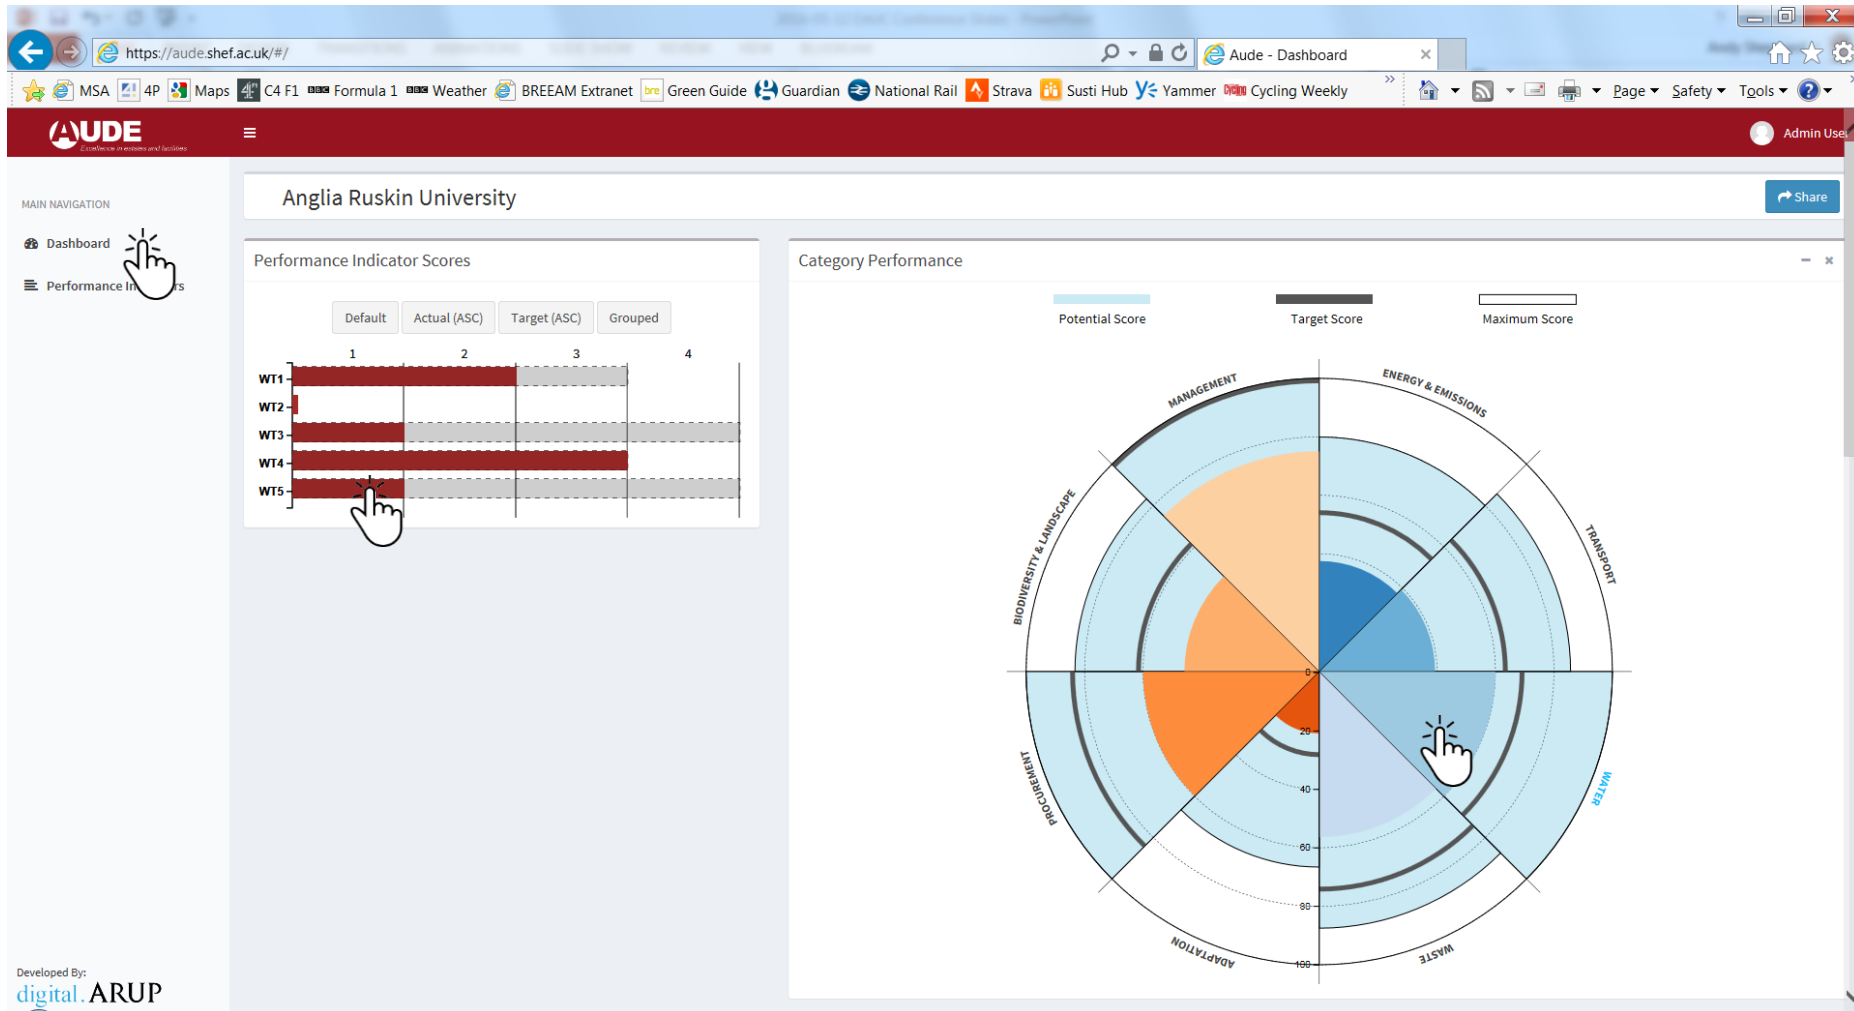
https://aude.shef.ac.uk/#/

Aude - Dashboard

MSA 4P Maps C4 F1 Formula 1 Weather BREEAM Extranet Green Guide Guardian National Rail Strava Susti Hub Yammer Cycling Weekly

Page Safety Tools

AUDE
Excellence in estates and facilities

Admin User

MAIN NAVIGATION

Dashboard

Performance In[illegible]rs

Anglia Ruskin University

Share

Performance Indicator Scores

Default Actual (ASC) Target (ASC) Grouped

1 2 3 4

WT1
WT2
WT3
WT4
WT5

Category Performance

Potential Score Target Score Maximum Score

MANAGEMENT
ENERGY & EMISSIONS
TRANSPORT
WATER
WASTE
ADAPTATION
PROCUREMENT
BIODIVERSITY & LANDSCAPE

0
20
40
60
80
100

Developed By:
digital.ARUP